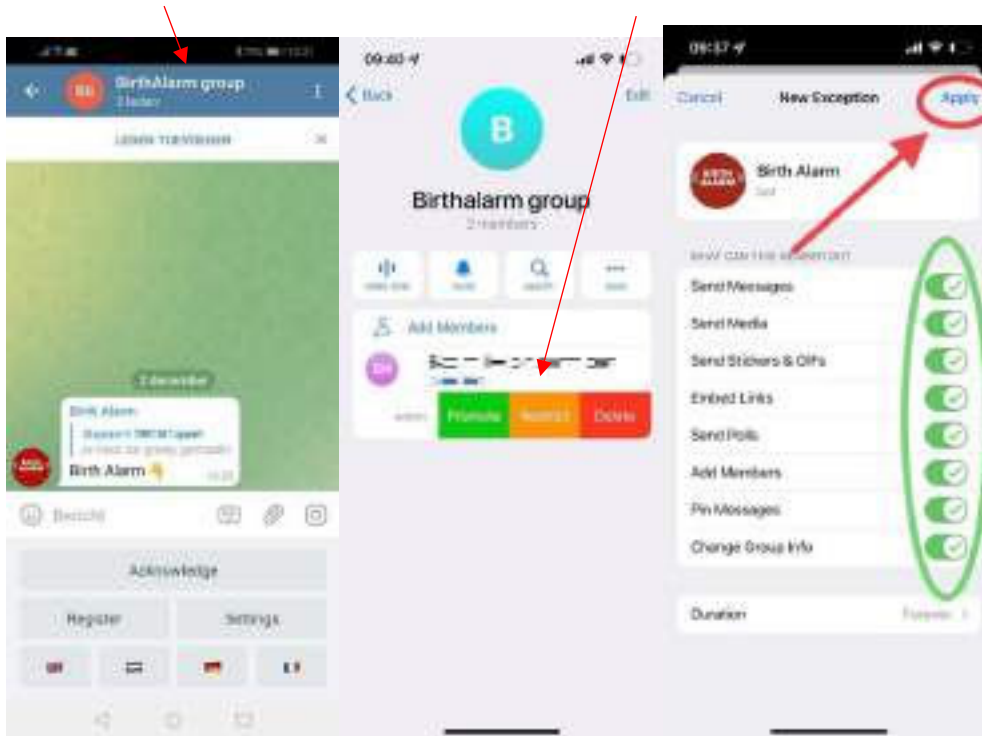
BirthAlarm group
2 leden
LEDEN TOEVOEGEN
2 december
Birth Alarm
Birth Alarm
Bericht
Acknowledge
Register
Settings

09:40
Back
Edit
B
Birthalarm group
2 members
Add Members
Promote
Restrict
Delete

09:37
Cancel
New Exception
Apply
Birth Alarm
WHAT CAN THIS MEMBER DO?
Send Messages
Send Media
Send Stickers & GIFs
Embed Links
Send Polls
Add Members
Pin Messages
Change Group Info
Duration
Forever